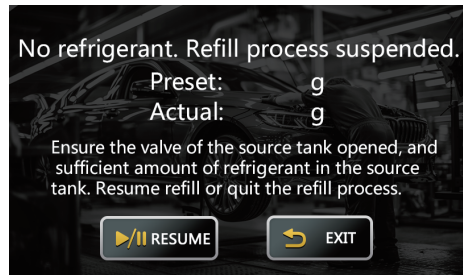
No refrigerant. Refill process suspended.

Preset: g

Actual: g

Ensure the valve of the source tank opened, and sufficient amount of refrigerant in the source tank. Resume refill or quit the refill process.

RESUME

EXIT